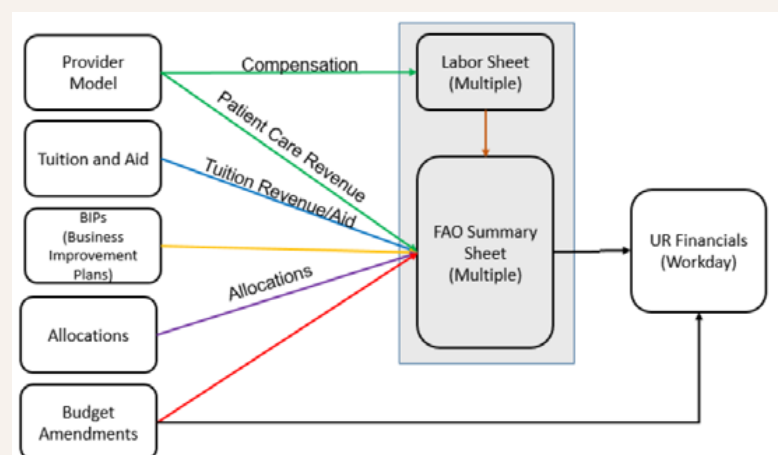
Provider Model

Tuition and Aid

BIPs (Business Improvement Plans)

Allocations

Budget Amendments

Compensation

Patient Care Revenue

Tuition Revenue/Aid

Allocations

Labor Sheet (Multiple)

FAO Summary Sheet (Multiple)

UR Financials (Workday)